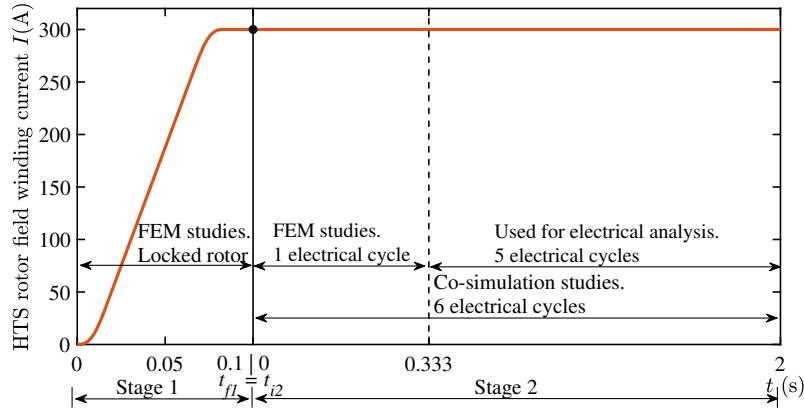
HTS rotor field winding current $I$(A)

300
250
200
150
100
50
0

FEM studies.
Locked rotor

FEM studies.
1 electrical cycle

Used for electrical analysis.
5 electrical cycles

Co-simulation studies.
6 electrical cycles

0
0.05
0.1
0
0.333
2
$t_{f1} = t_{i2}$
$t$ (s)

Stage 1
Stage 2